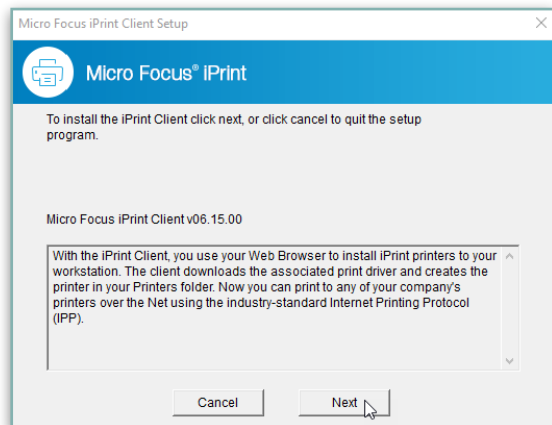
Micro Focus iPrint Client Setup

Micro Focus® iPrint

To install the iPrint Client click next, or click cancel to quit the setup program.

Micro Focus iPrint Client v06.15.00

With the iPrint Client, you use your Web Browser to install iPrint printers to your workstation. The client downloads the associated print driver and creates the printer in your Printers folder. Now you can print to any of your company's printers over the Net using the industry-standard Internet Printing Protocol (IPP).

Cancel
Next